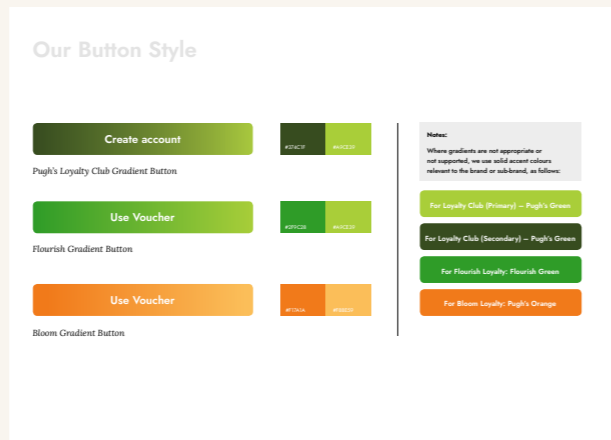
Our Button Style

Create account

#374C1F

#A5CD39

Pugh's Loyalty Club Gradient Button

Use Voucher

#2F9C2B

#A5CD39

Flourish Gradient Button

Use Voucher

#F5761A

#FBBD5D

Bloom Gradient Button

Notes:

Where gradients are not appropriate or not supported, we use solid accent colours relevant to the brand or sub-brand, as follows:

For Loyalty Club (Primary) – Pugh's Green

For Loyalty Club (Secondary) – Pugh's Green

For Flourish Loyalty: Flourish Green

For Bloom Loyalty: Pugh's Orange